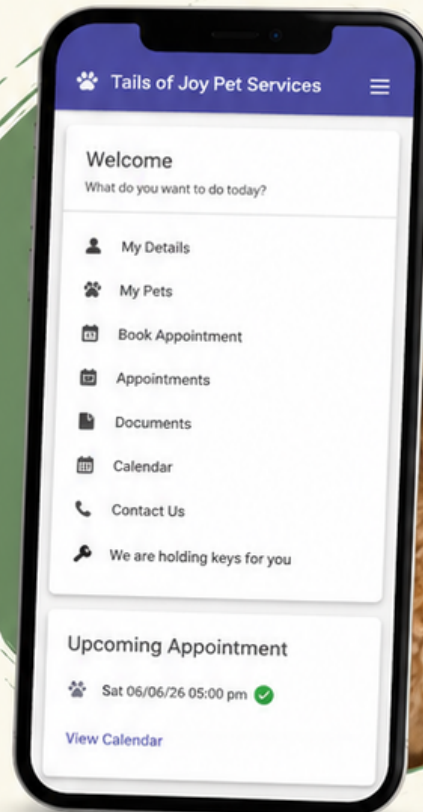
Tails of Joy Pet Services

Welcome
What do you want to do today?

My Details
My Pets
Book Appointment
Appointments
Documents
Calendar
Contact Us
We are holding keys for you

Upcoming Appointment
Sat 06/06/26 05:00 pm
View Calendar